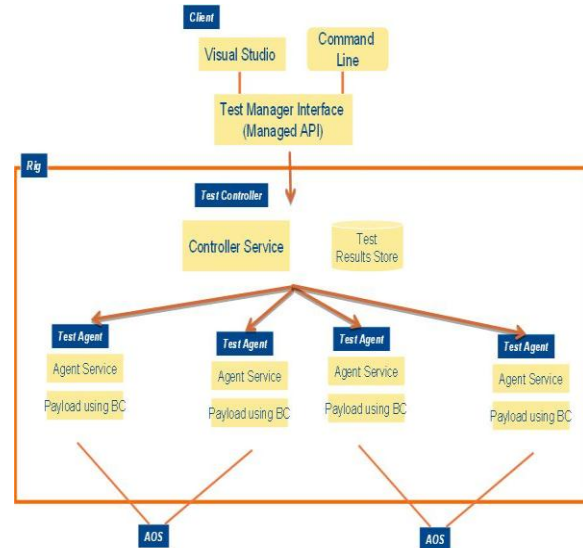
Client

Visual Studio

Command Line

Test Manager Interface (Managed API)

Rig

Test Controller

Controller Service

Test Results Store

Test Agent

Agent Service

Payload using BC

Test Agent

Agent Service

Payload using BC

Test Agent

Agent Service

Payload using BC

Test Agent

Agent Service

Payload using BC

AOS

AOS